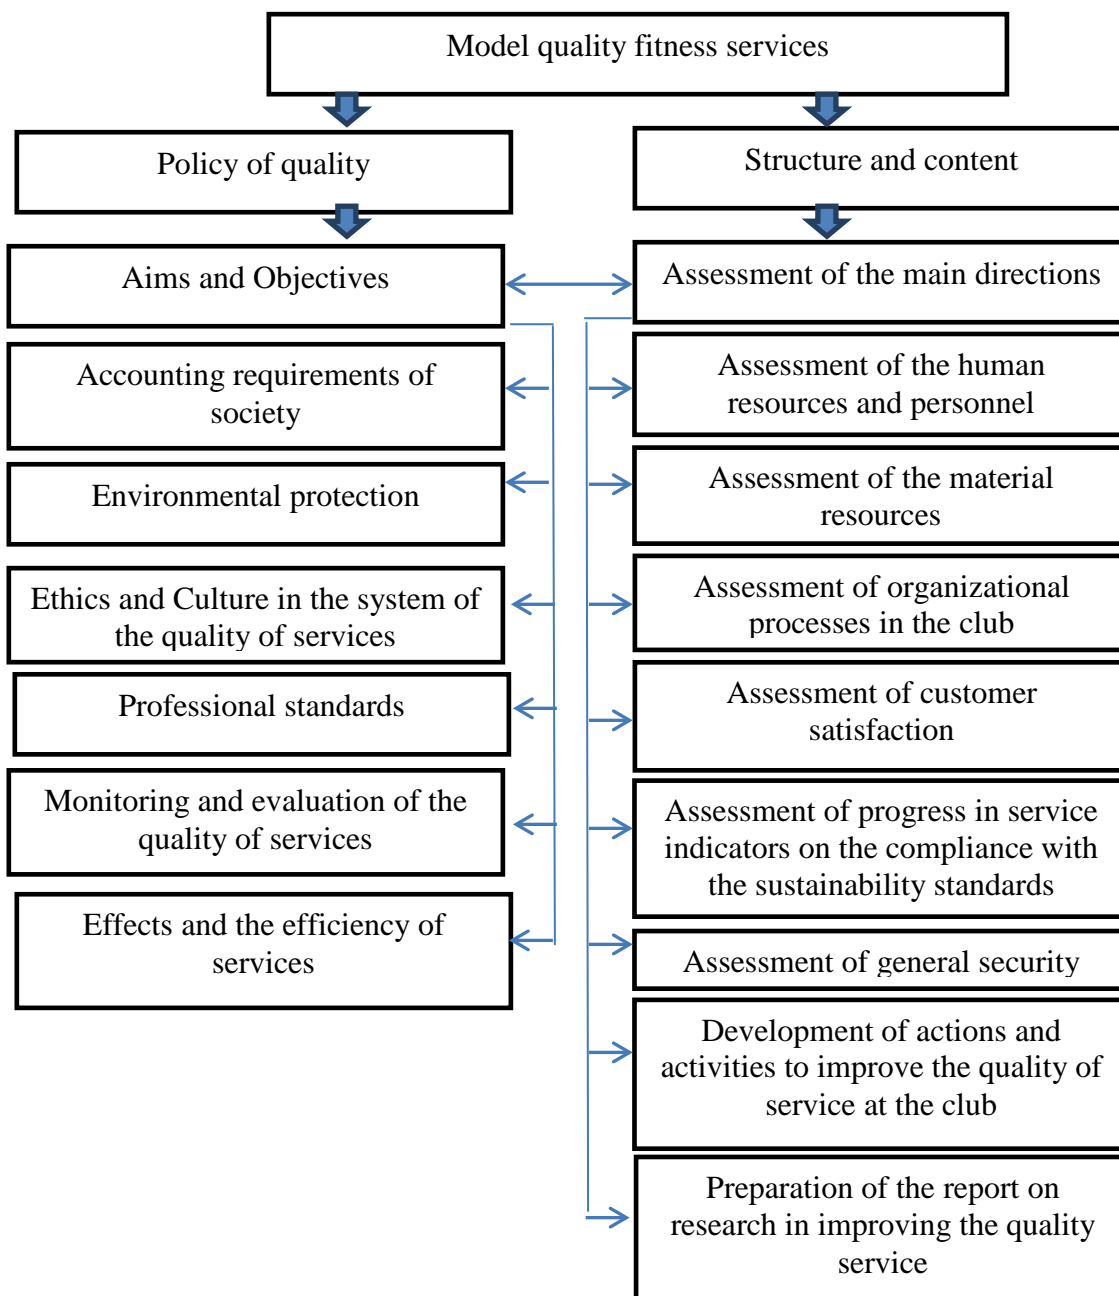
Model quality fitness services

Policy of quality

Aims and Objectives

Accounting requirements of society

Environmental protection

Ethics and Culture in the system of the quality of services

Professional standards

Monitoring and evaluation of the quality of services

Effects and the efficiency of services

Structure and content

Assessment of the main directions

Assessment of the human resources and personnel

Assessment of the material resources

Assessment of organizational processes in the club

Assessment of customer satisfaction

Assessment of progress in service indicators on the compliance with the sustainability standards

Assessment of general security

Development of actions and activities to improve the quality of service at the club

Preparation of the report on research in improving the quality service